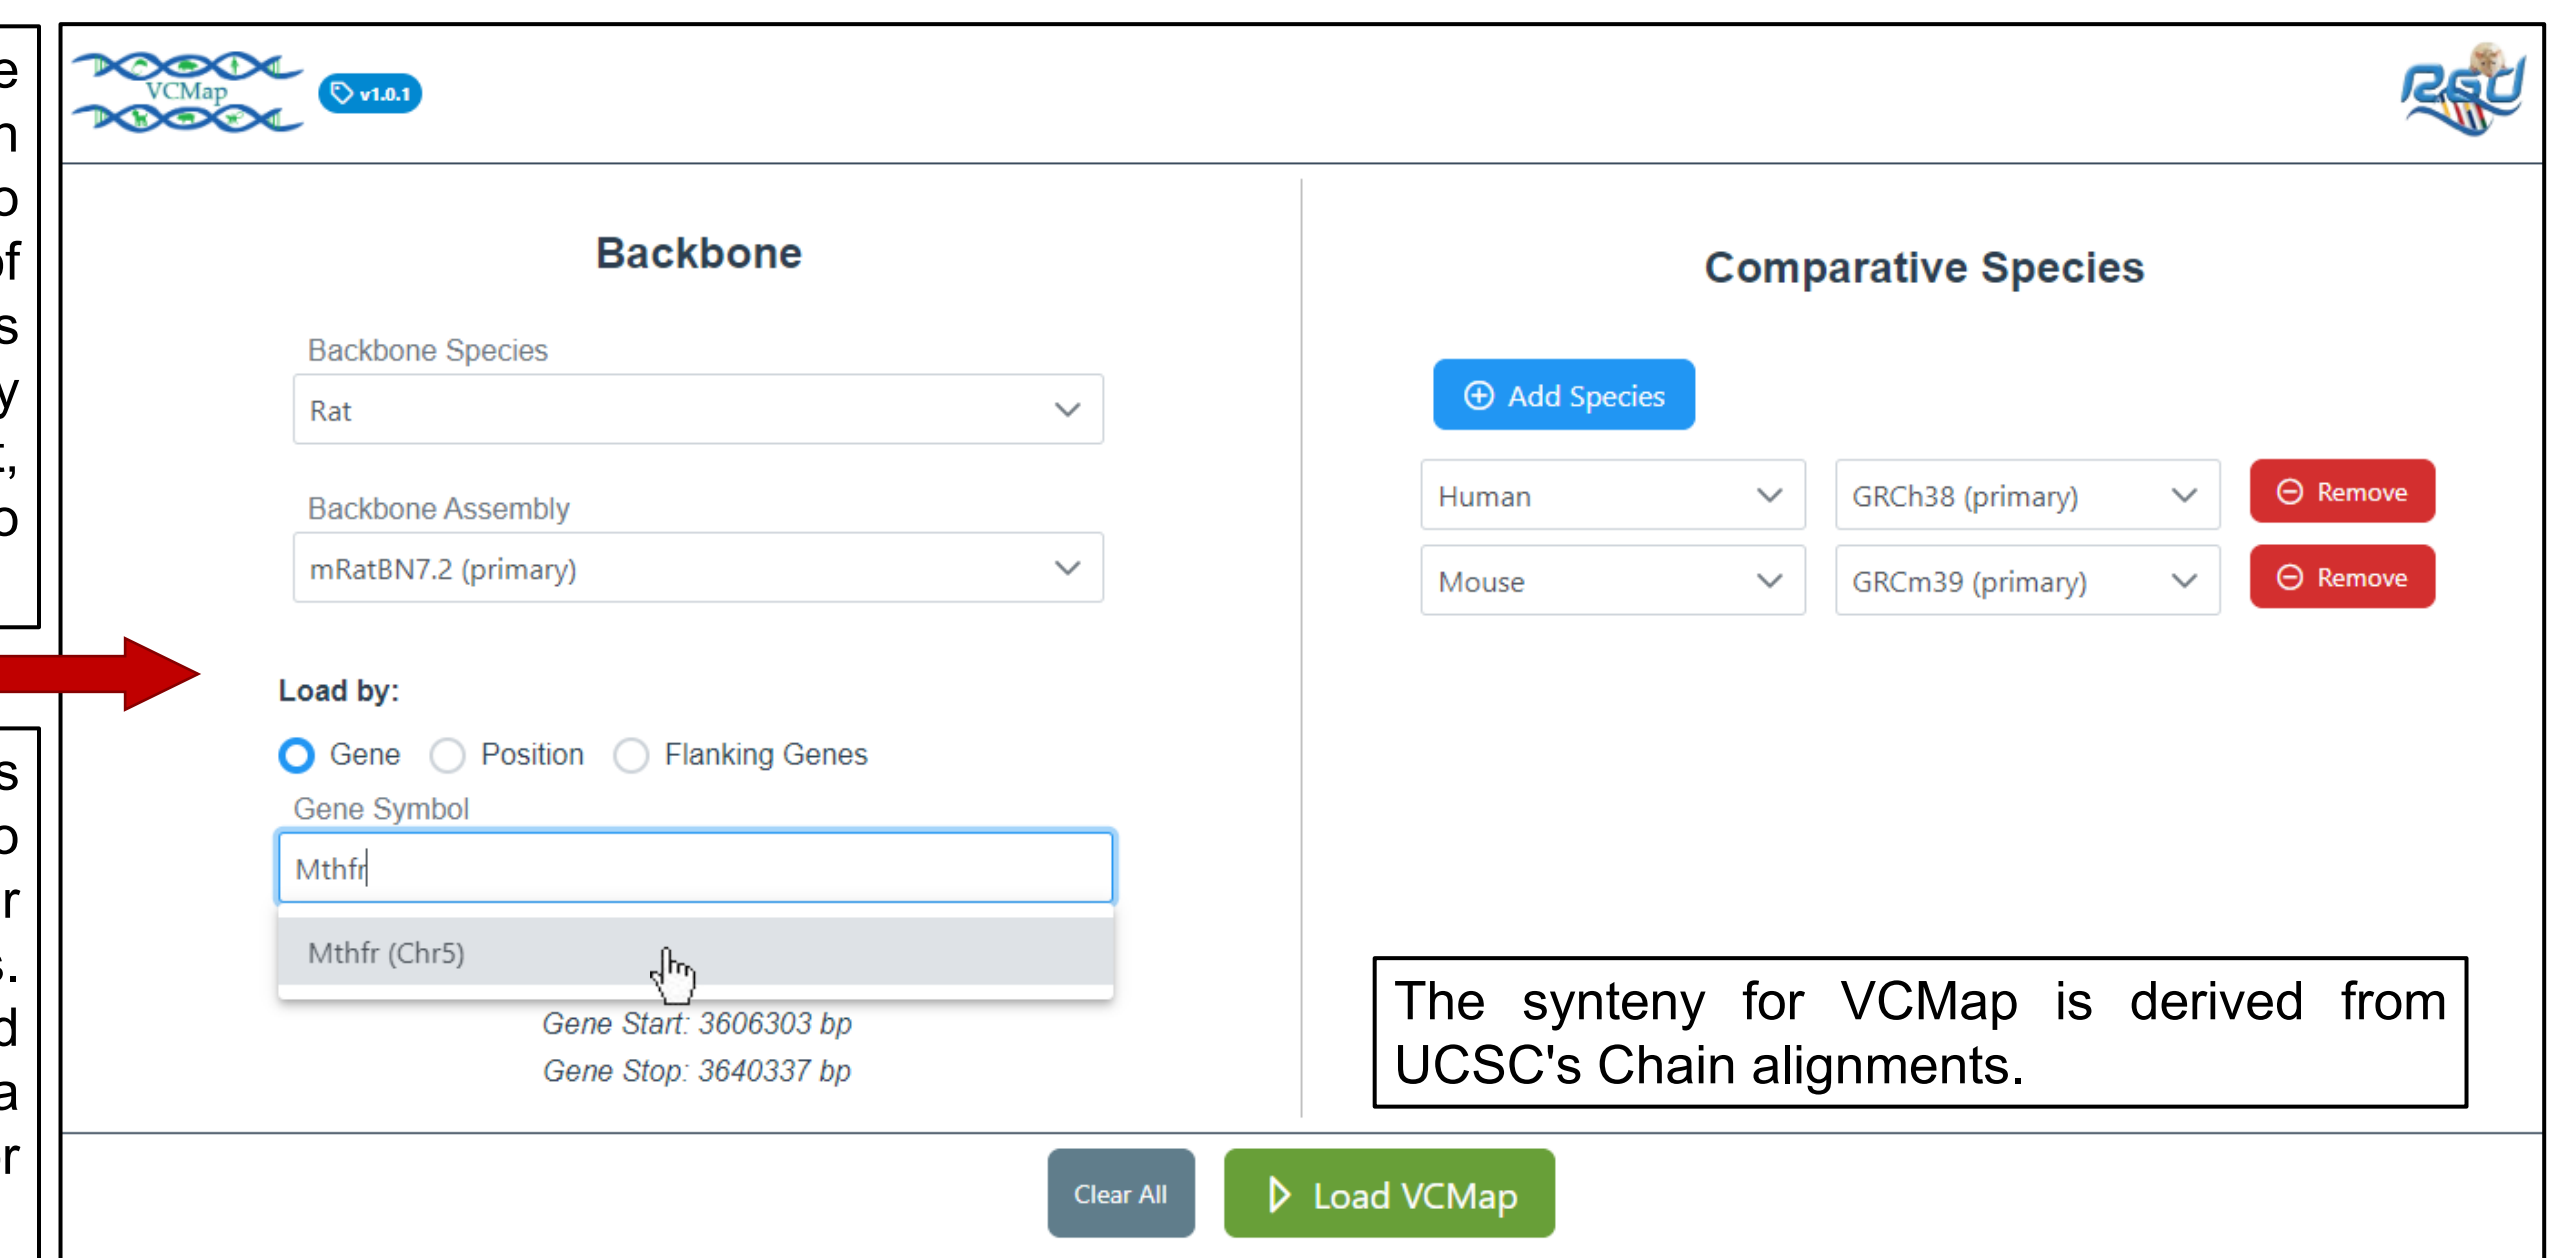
e
n
o
of
s
y
t,
o

s
o
r
s.
d
a
r

VCMap v1.0.1

RGD

Backbone

Backbone Species

Rat

Backbone Assembly

mRatBN7.2 (primary)

Load by:

Gene Position Flanking Genes

Gene Symbol

Mthfr

Mthfr (Chr5)

Gene Start: 3606303 bp

Gene Stop: 3640337 bp

Comparative Species

Add Species

Human GRCh38 (primary) Remove

Mouse GRCm39 (primary) Remove

The synteny for VCMap is derived from UCSC's Chain alignments.

Clear All Load VCMap